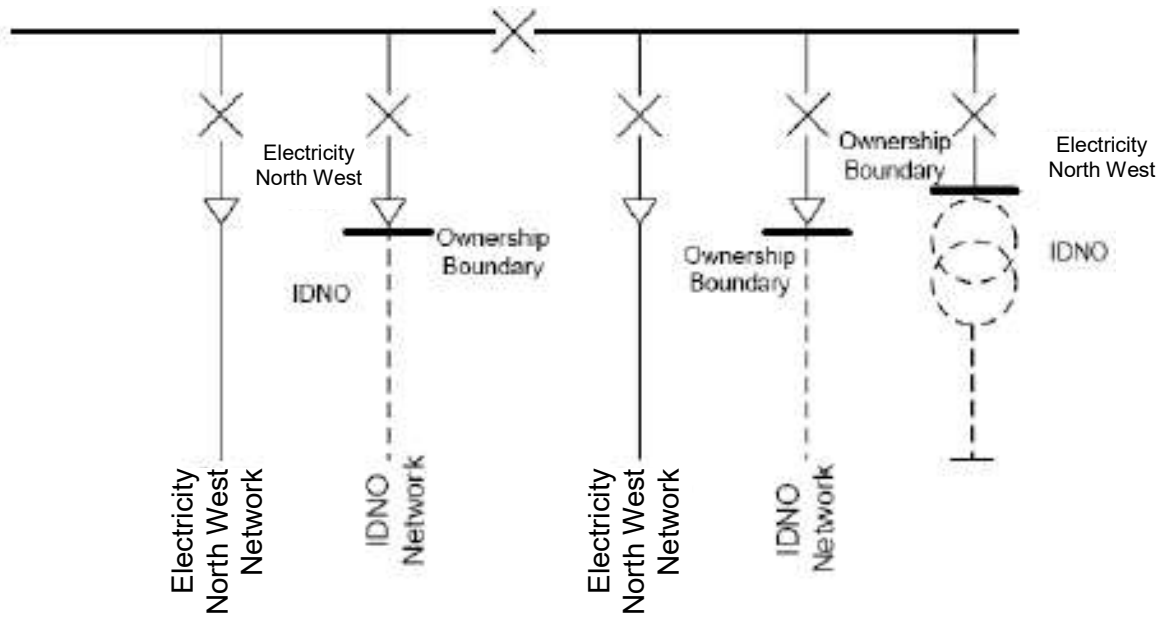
Electricity North West

Ownership Boundary

IDNO

Ownership Boundary

Ownership Boundary

Electricity North West

IDNO

Electricity North West Network

IDNO Network

Electricity North West Network

IDNO Network